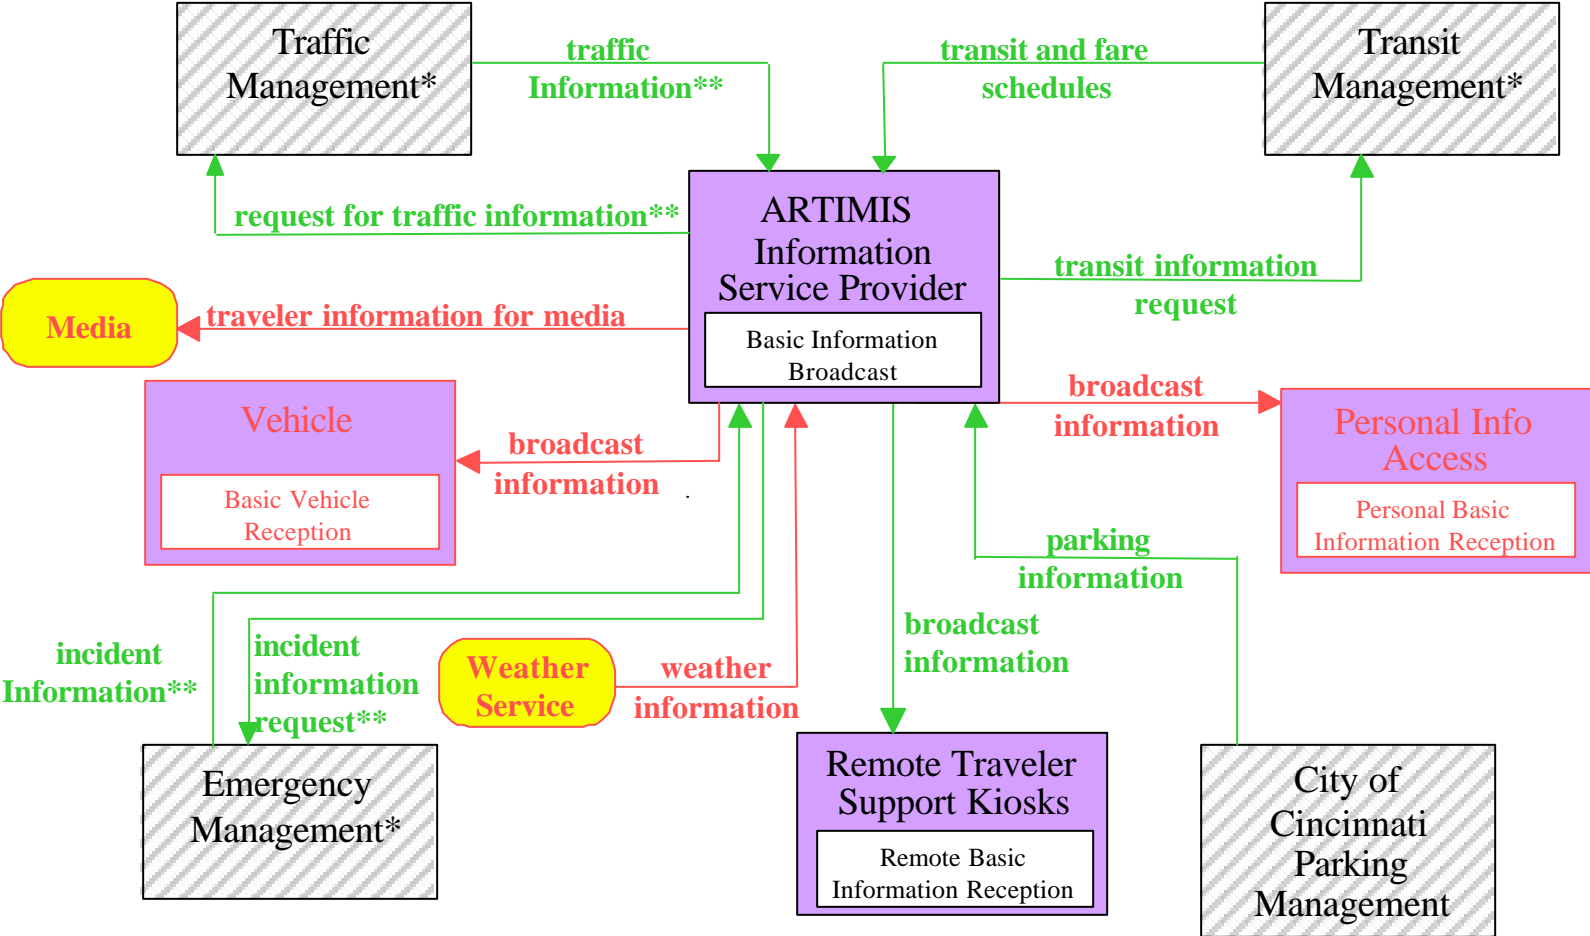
Traffic Management*

traffic Information**

transit and fare schedules

Transit Management*

request for traffic information**

ARTIMIS Information Service Provider

Basic Information Broadcast

transit information request

Media

traveler information for media

Vehicle

Basic Vehicle Reception

broadcast information

broadcast information

Personal Info Access

Personal Basic Information Reception

parking information

broadcast information

incident Information**

incident information request**

Weather Service

weather information

Emergency Management*

Remote Traveler Support Kiosks

Remote Basic Information Reception

City of Cincinnati Parking Management